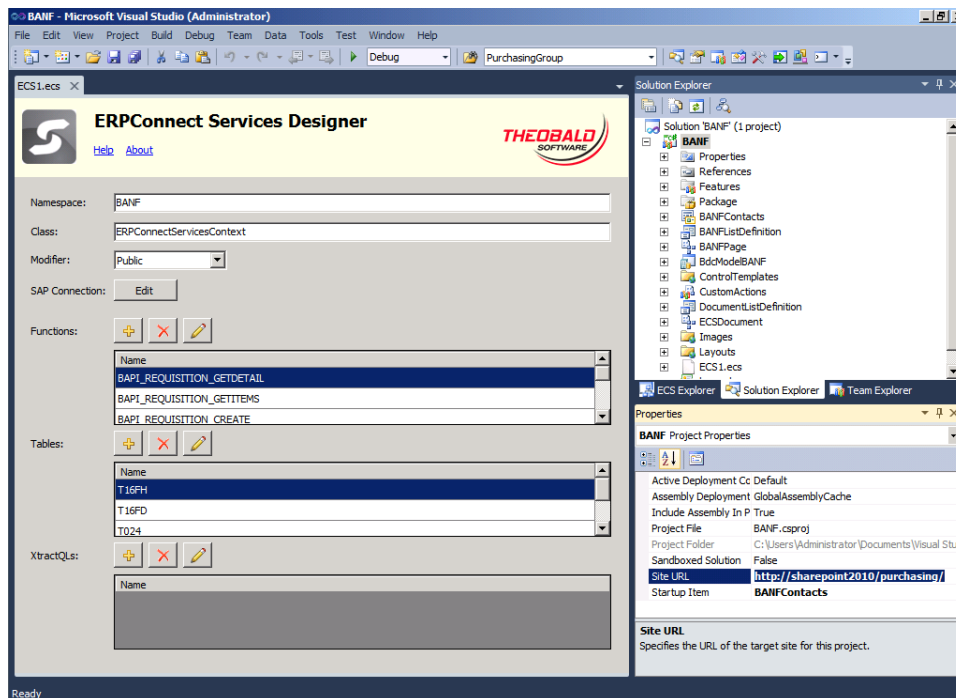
BANF - Microsoft Visual Studio (Administrator)

File Edit View Project Build Debug Team Data Tools Test Window Help

Debug PurchasingGroup

ECS1.ecs

ERPConnect Services Designer

Help About

THEOBALD SOFTWARE

Namespace: BANF

Class: ERPConnectServicesContext

Modifier: Public

SAP Connection: Edit

Functions:

| Name |
|---|
| BAPI_REQUISITION_GETDETAIL |
| BAPI_REQUISITION_GETITEMS |
| BAPI_REQUISITION_CREATE |

Tables:

| Name |
|---|
| T16FH |
| T16FD |
| T024 |

XtractQLs:

| Name |
|---|

Solution Explorer

Solution 'BANF' (1 project)
BANF
Properties
References
Features
Package
BANFContacts
BANFListDefinition
BANFPage
BdcModelBANF
ControlTemplates
CustomActions
DocumentListDefinition
ECSDocument
Images
Layouts
ECS1.ecs

ECS Explorer Solution Explorer Team Explorer

Properties

BANF Project Properties

| | |
|---|---|
| Active Deployment Cc | Default |
| Assembly Deployment | GlobalAssemblyCache |
| Include Assembly In P | True |
| Project File | BANF.csproj |
| Project Folder | C:\Users\Administrator\Documents\Visual Stu |
| Sandboxed Solution | False |
| Site URL | http://sharepoint2010/purchasing/ |
| Startup Item | BANFContacts |

Site URL
Specifies the URL of the target site for this project.

Ready